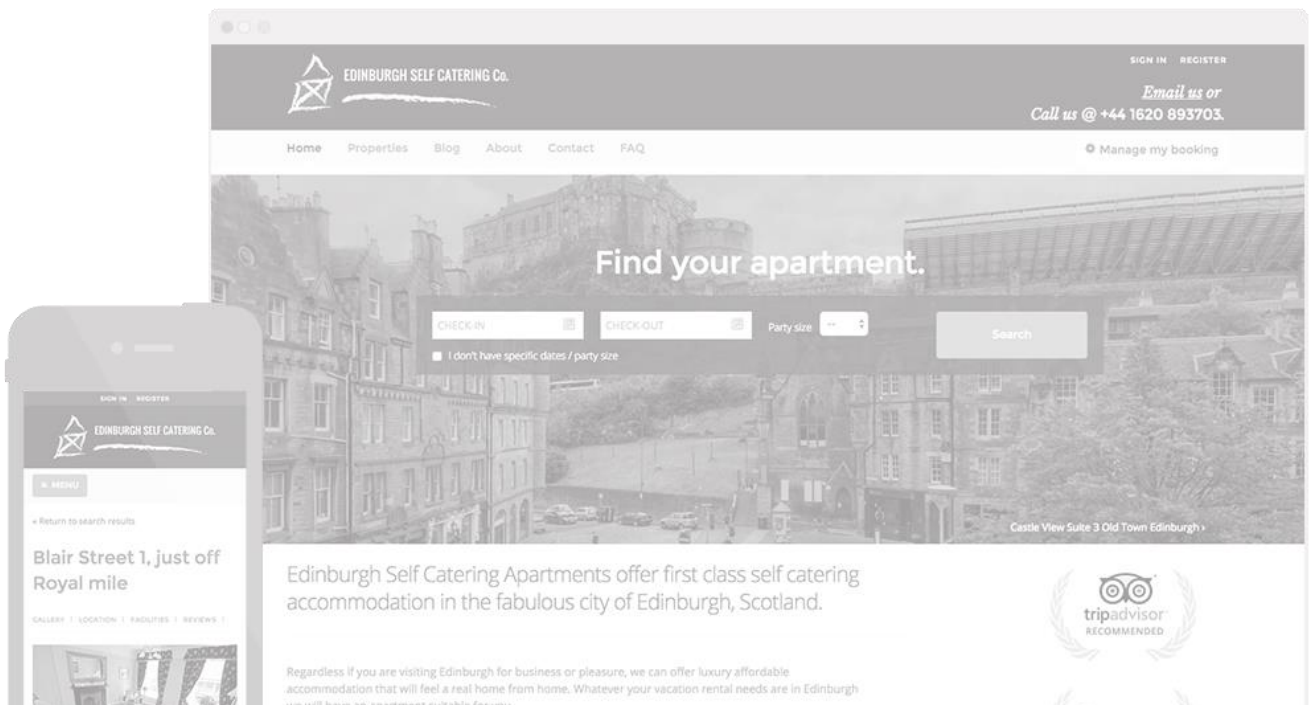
EDINBURGH SELF CATERING Co.

SIGN IN REGISTER

Email us or
Call us @ +44 1620 893703.

Home Properties Blog About Contact FAQ

Manage my booking

Find your apartment.

CHECK IN

CHECK OUT

Party size --

Search

I don't have specific dates / party size

Castle View Suite 3 Old Town Edinburgh ›

Edinburgh Self Catering Apartments offer first class self catering accommodation in the fabulous city of Edinburgh, Scotland.

tripadvisor
RECOMMENDED

Regardless if you are visiting Edinburgh for business or pleasure, we can offer luxury affordable accommodation that will feel a real home from home. Whatever your vacation rental needs are in Edinburgh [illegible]

SIGN IN REGISTER

EDINBURGH SELF CATERING Co.

≡ MENU

« Return to search results

Blair Street 1, just off Royal mile

GALLERY | LOCATION | FACILITIES | REVIEWS |